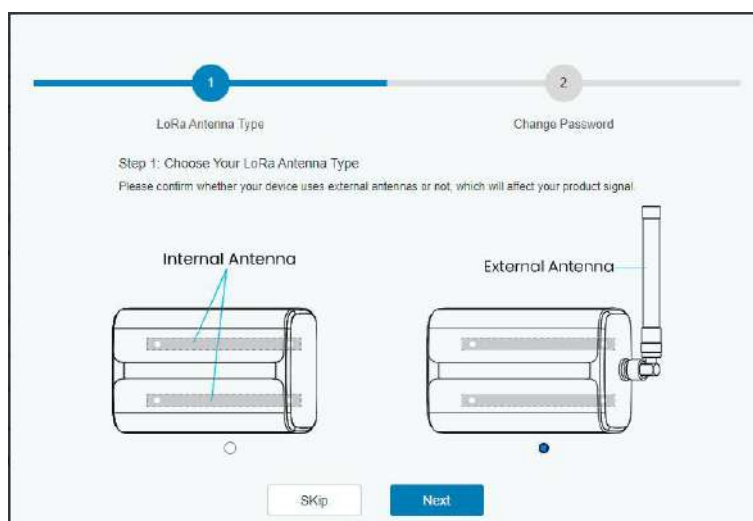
1

2

LoRa Antenna Type

Change Password

Step 1: Choose Your LoRa Antenna Type

Please confirm whether your device uses external antennas or not, which will affect your product signal.

Internal Antenna

External Antenna

SKip

Next